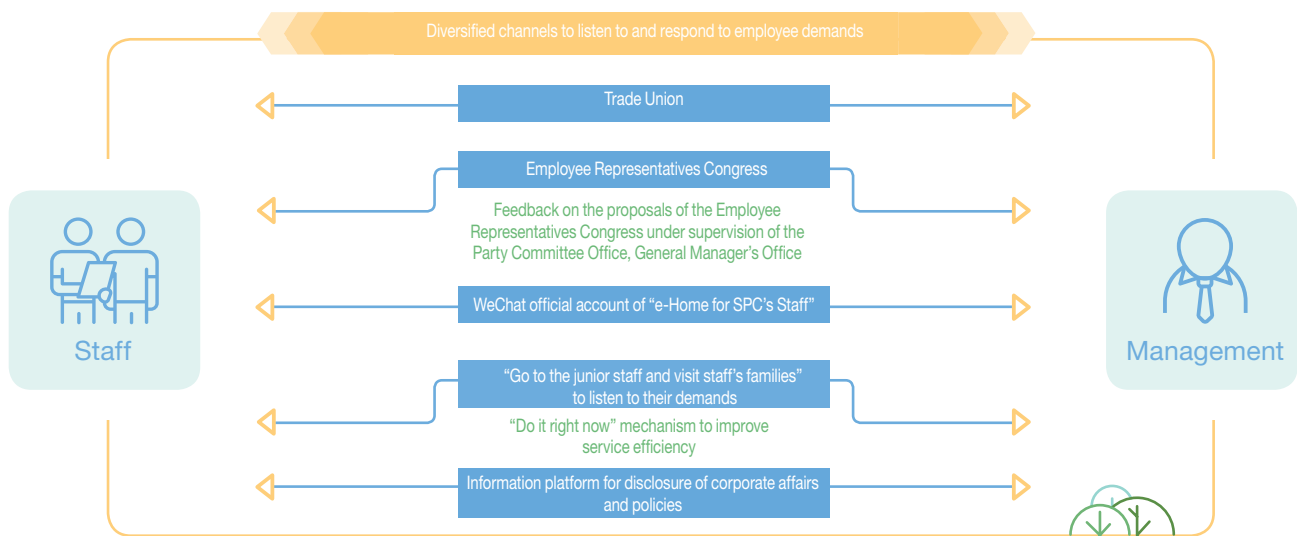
Diversified channels to listen to and respond to employee demands

Staff

Management

Trade Union

Employee Representatives Congress

Feedback on the proposals of the Employee Representatives Congress under supervision of the Party Committee Office, General Manager’s Office

WeChat official account of “e-Home for SPC’s Staff”

“Go to the junior staff and visit staff’s families” to listen to their demands

“Do it right now” mechanism to improve service efficiency

Information platform for disclosure of corporate affairs and policies